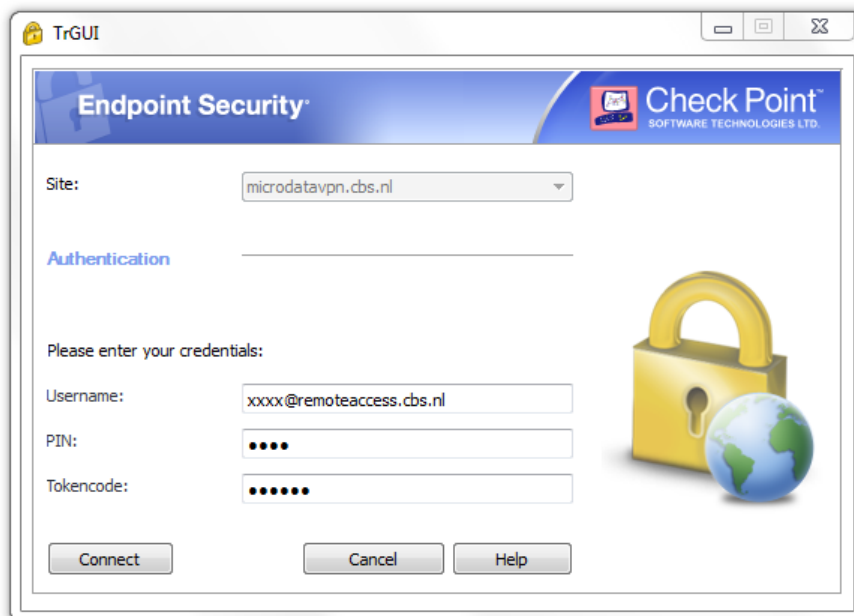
TrGUI

Endpoint Security

Check Point™
SOFTWARE TECHNOLOGIES LTD.

Site: microdatavpn.cbs.nl

Authentication

Please enter your credentials:

Username: xxxx@remoteaccess.cbs.nl

PIN: ••••

Tokencode: ••••••

Connect

Cancel

Help